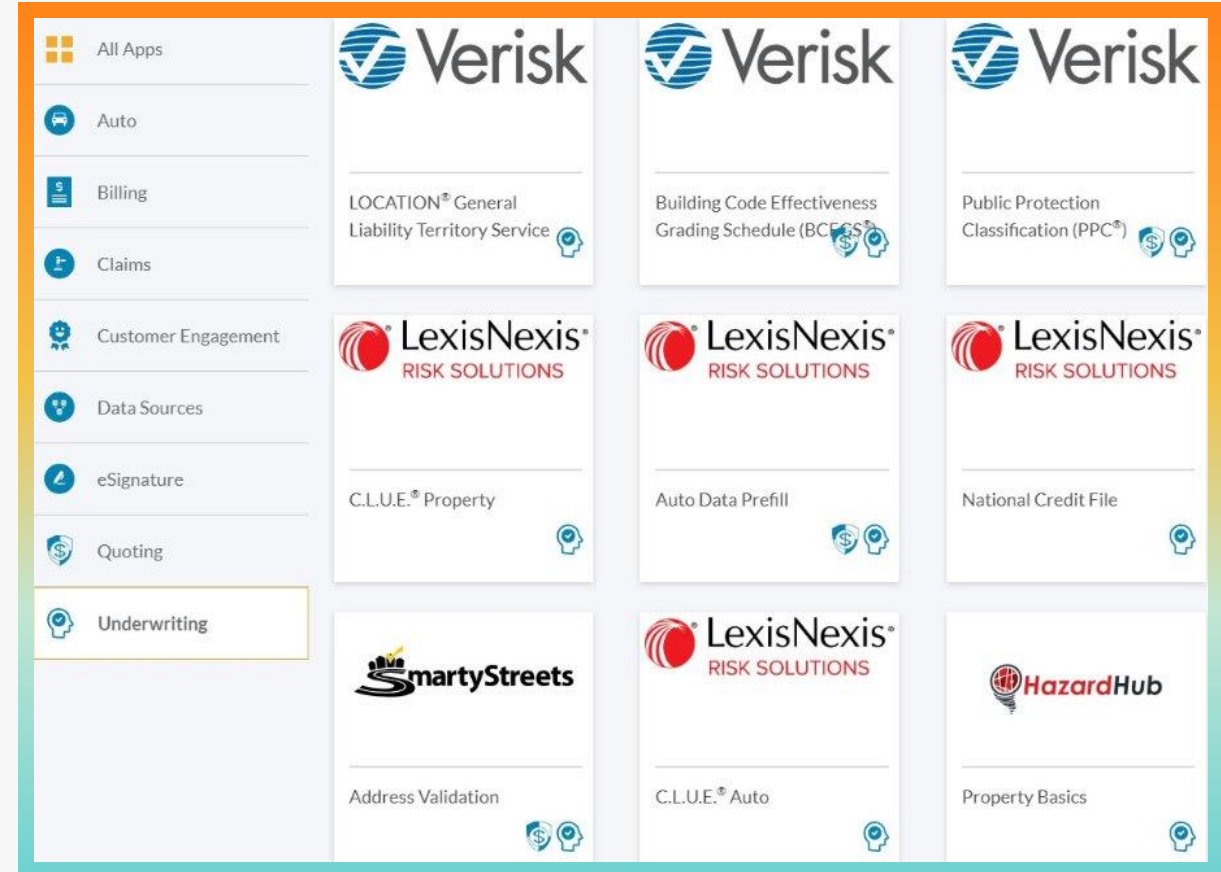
All Apps

Auto

Billing

Claims

Customer Engagement

Data Sources

eSignature

Quoting

Underwriting

Verisk

LOCATION® General Liability Territory Service

Verisk

Building Code Effectiveness Grading Schedule (BC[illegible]

Verisk

Public Protection Classification (PPC®)

LexisNexis® RISK SOLUTIONS

C.L.U.E.® Property

LexisNexis® RISK SOLUTIONS

Auto Data Prefill

LexisNexis® RISK SOLUTIONS

National Credit File

SmartyStreets

Address Validation

LexisNexis® RISK SOLUTIONS

C.L.U.E.® Auto

HazardHub

Property Basics